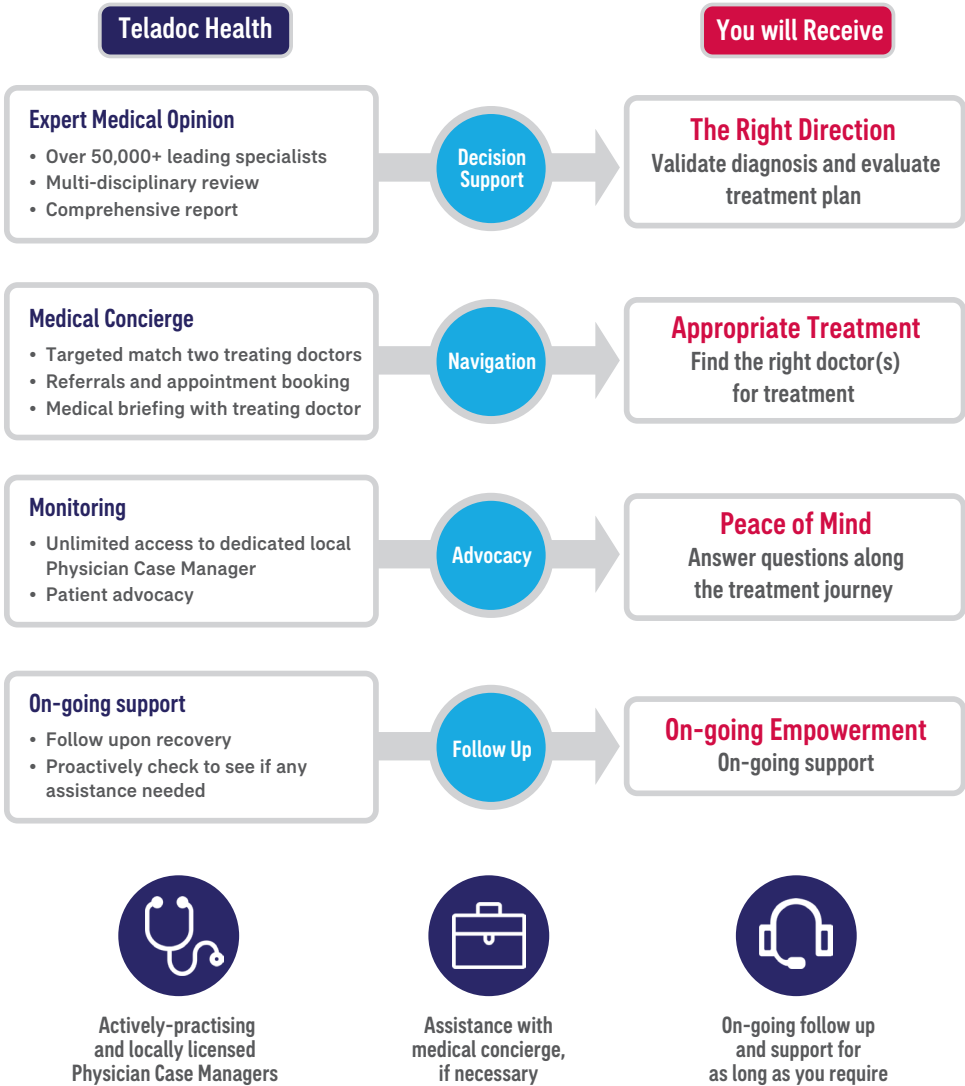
Teladoc Health

You will Receive

Expert Medical Opinion

- Over 50,000+ leading specialists
- Multi-disciplinary review
- Comprehensive report

Decision Support

The Right Direction

Validate diagnosis and evaluate treatment plan

Medical Concierge

- Targeted match two treating doctors
- Referrals and appointment booking
- Medical briefing with treating doctor

Navigation

Appropriate Treatment

Find the right doctor(s) for treatment

Monitoring

- Unlimited access to dedicated local Physician Case Manager
- Patient advocacy

Advocacy

Peace of Mind

Answer questions along the treatment journey

On-going support

- Follow upon recovery
- Proactively check to see if any assistance needed

Follow Up

On-going Empowerment

On-going support

Actively-practising and locally licensed Physician Case Managers

Assistance with medical concierge, if necessary

On-going follow up and support for as long as you require